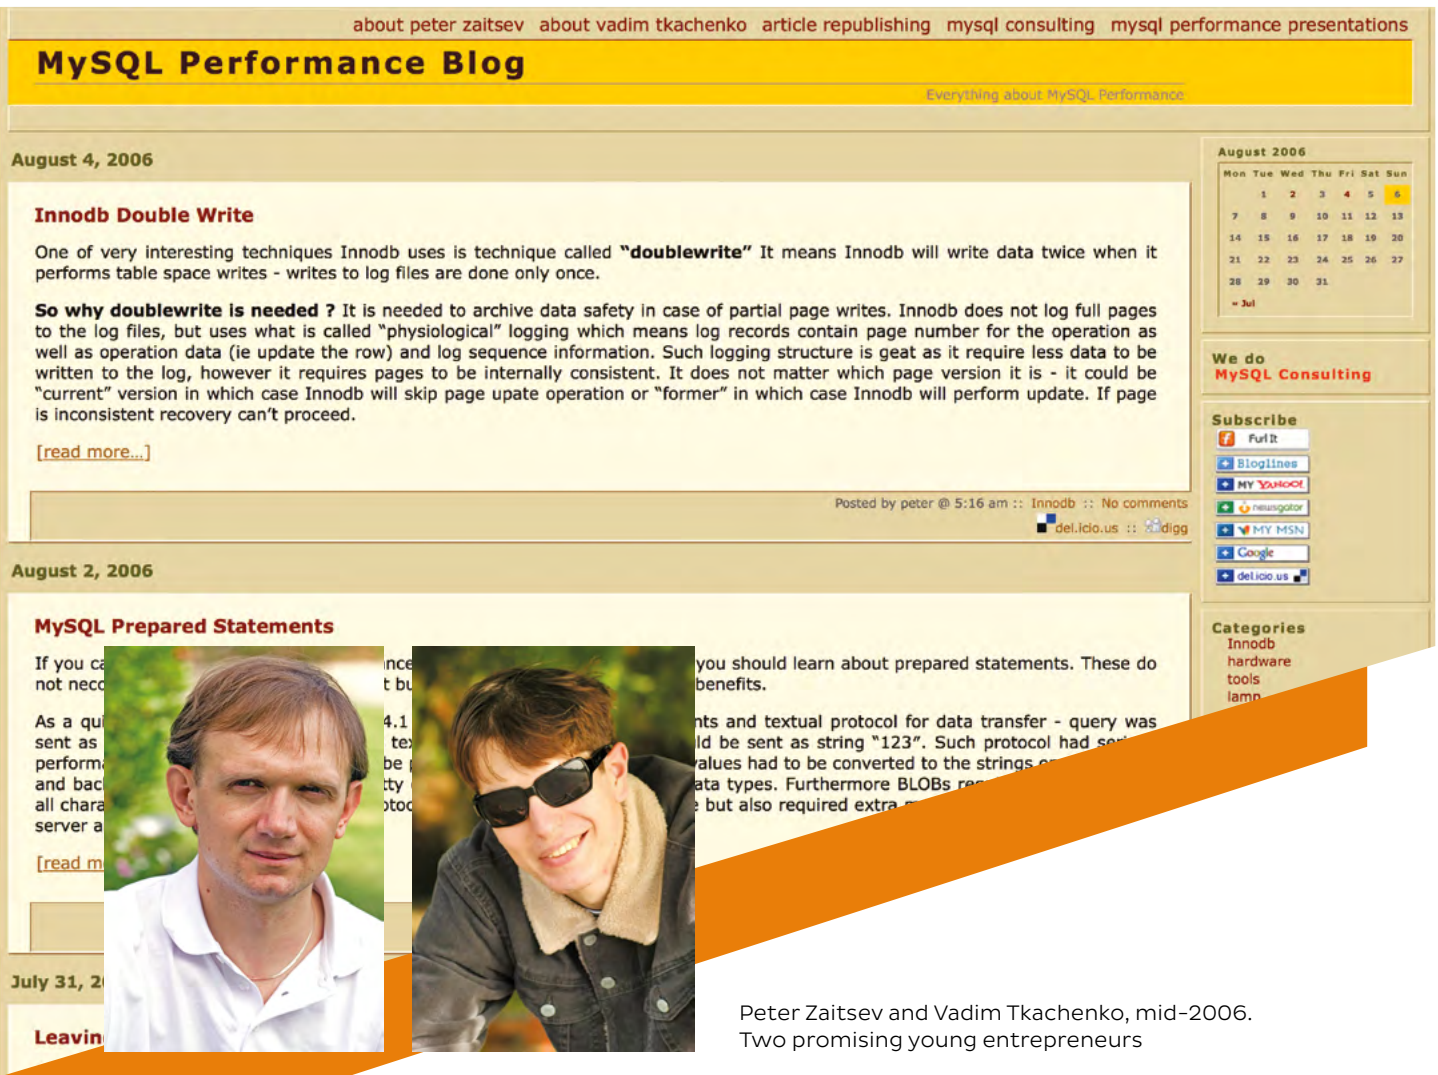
about peter zaitsev about vadim tkachenko article republishing mysql consulting mysql performance presentations

MySQL Performance Blog

Everything about MySQL Performance

August 4, 2006

Innodb Double Write

One of very interesting techniques Innodb uses is technique called **"doublewrite"** It means Innodb will write data twice when it performs table space writes - writes to log files are done only once.

**So why doublewrite is needed ?** It is needed to archive data safety in case of partial page writes. Innodb does not log full pages to the log files, but uses what is called "physiological" logging which means log records contain page number for the operation as well as operation data (ie update the row) and log sequence information. Such logging structure is geat as it require less data to be written to the log, however it requires pages to be internally consistent. It does not matter which page version it is - it could be "current" version in which case Innodb will skip page upate operation or "former" in which case Innodb will perform update. If page is inconsistent recovery can't proceed.

[read more...]

Posted by peter @ 5:16 am :: Innodb :: No comments
del.icio.us :: digg

August 2, 2006

MySQL Prepared Statements

If you ca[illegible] ince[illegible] you should learn about prepared statements. These do not nec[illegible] t bu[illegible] benefits.

As a qui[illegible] 4.1 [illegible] nts and textual protocol for data transfer - query was sent as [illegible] te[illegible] ld be sent as string "123". Such protocol had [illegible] perform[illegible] be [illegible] values had to be converted to the strings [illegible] and bac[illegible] tty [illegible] ata types. Furthermore BLOBs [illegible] all chara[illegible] otoc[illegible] but also required extra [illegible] server a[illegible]

[read m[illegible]

July 31, 2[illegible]

Leavin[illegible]

August 2006

| Mon | Tue | Wed | Thu | Fri | Sat | Sun |
|---|---|---|---|---|---|---|
| | 1 | 2 | 3 | 4 | 5 | 6 |
| 7 | 8 | 9 | 10 | 11 | 12 | 13 |
| 14 | 15 | 16 | 17 | 18 | 19 | 20 |
| 21 | 22 | 23 | 24 | 25 | 26 | 27 |
| 28 | 29 | 30 | 31 | | | |

« Jul

We do
MySQL Consulting

Subscribe
Furl It
Bloglines
MY YAHOO!
newsgator
MY MSN
Google
del.icio.us

Categories
Innodb
hardware
tools
lamp

Peter Zaitsev and Vadim Tkachenko, mid-2006. Two promising young entrepreneurs